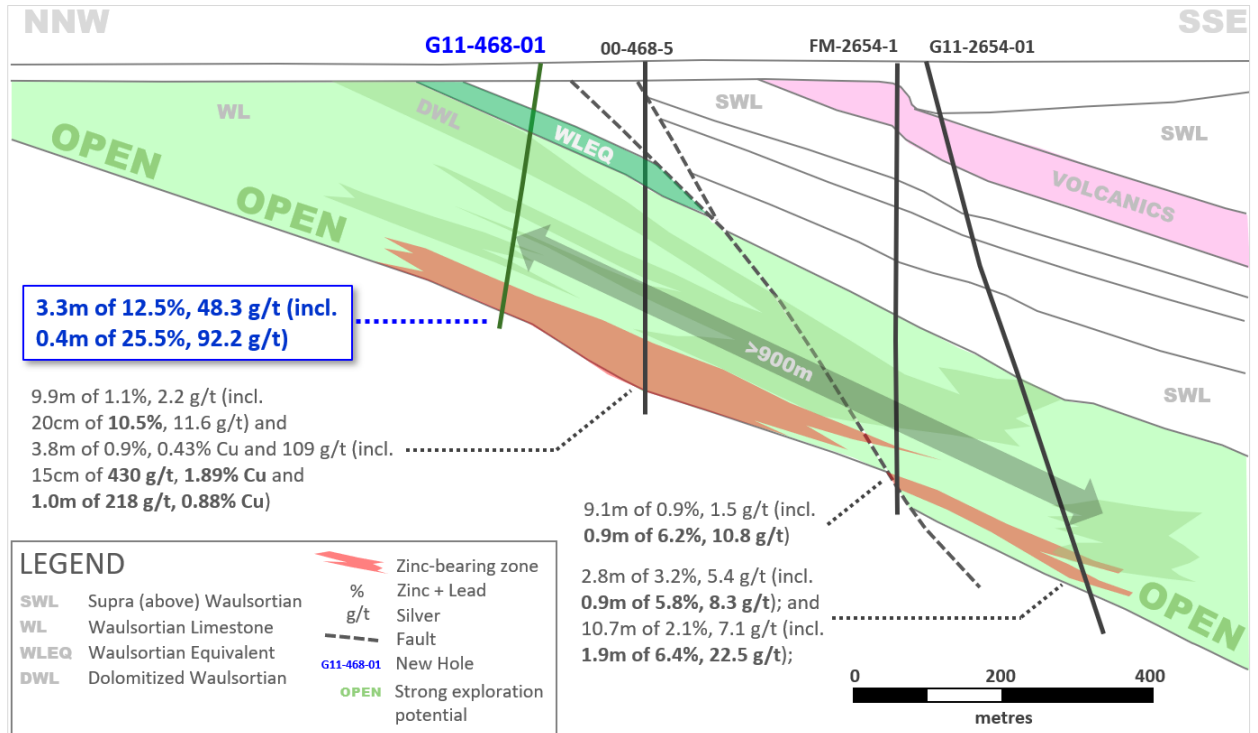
NNW

SSE

G11-468-01

00-468-5

FM-2654-1

G11-2654-01

WL

DWL

WLEQ

SWL

SWL

VOLCANICS

OPEN

OPEN

>900m

SWL

OPEN

3.3m of 12.5%, 48.3 g/t (incl. 0.4m of 25.5%, 92.2 g/t)

9.9m of 1.1%, 2.2 g/t (incl. 20cm of **10.5%**, 11.6 g/t) and 3.8m of 0.9%, 0.43% Cu and 109 g/t (incl. 15cm of **430 g/t**, **1.89% Cu** and **1.0m of 218 g/t, 0.88% Cu**)

9.1m of 0.9%, 1.5 g/t (incl. **0.9m of 6.2%, 10.8 g/t**)

2.8m of 3.2%, 5.4 g/t (incl. **0.9m of 5.8%, 8.3 g/t**); and 10.7m of 2.1%, 7.1 g/t (incl. **1.9m of 6.4%, 22.5 g/t**);

LEGEND

SWL Supra (above) Waulsortian

WL Waulsortian Limestone

WLEQ Waulsortian Equivalent

DWL Dolomitized Waulsortian

Zinc-bearing zone

% Zinc + Lead

g/t Silver

Fault

G11-468-01 New Hole

OPEN Strong exploration potential

0 200 400

metres